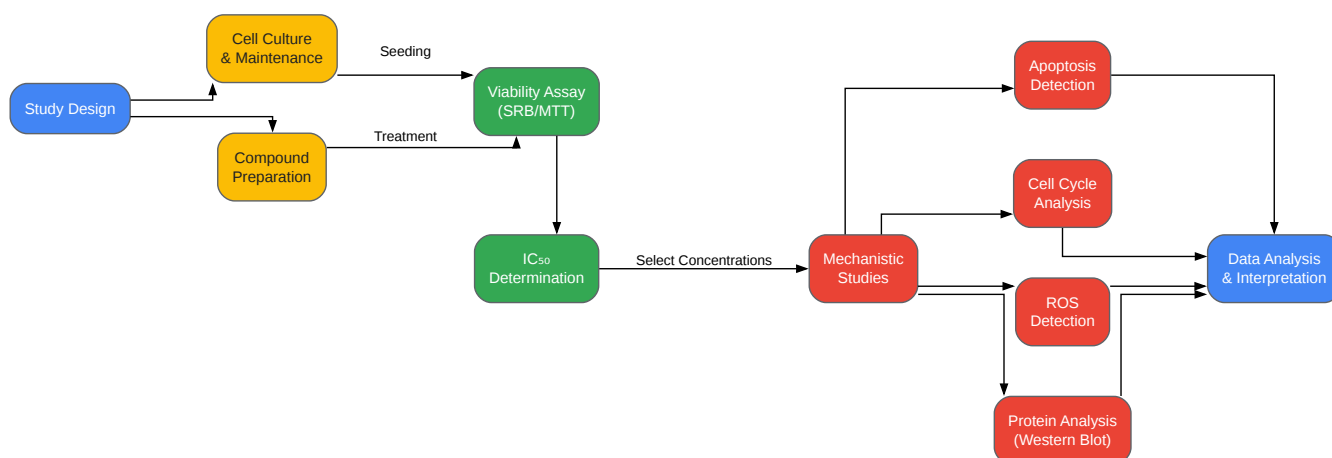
Study Design

Cell Culture & Maintenance

Compound Preparation

Seeding

Treatment

Viability Assay (SRB/MTT)

$IC_{50}$ Determination

Select Concentrations

Mechanistic Studies

Apoptosis Detection

Cell Cycle Analysis

ROS Detection

Protein Analysis (Western Blot)

Data Analysis & Interpretation